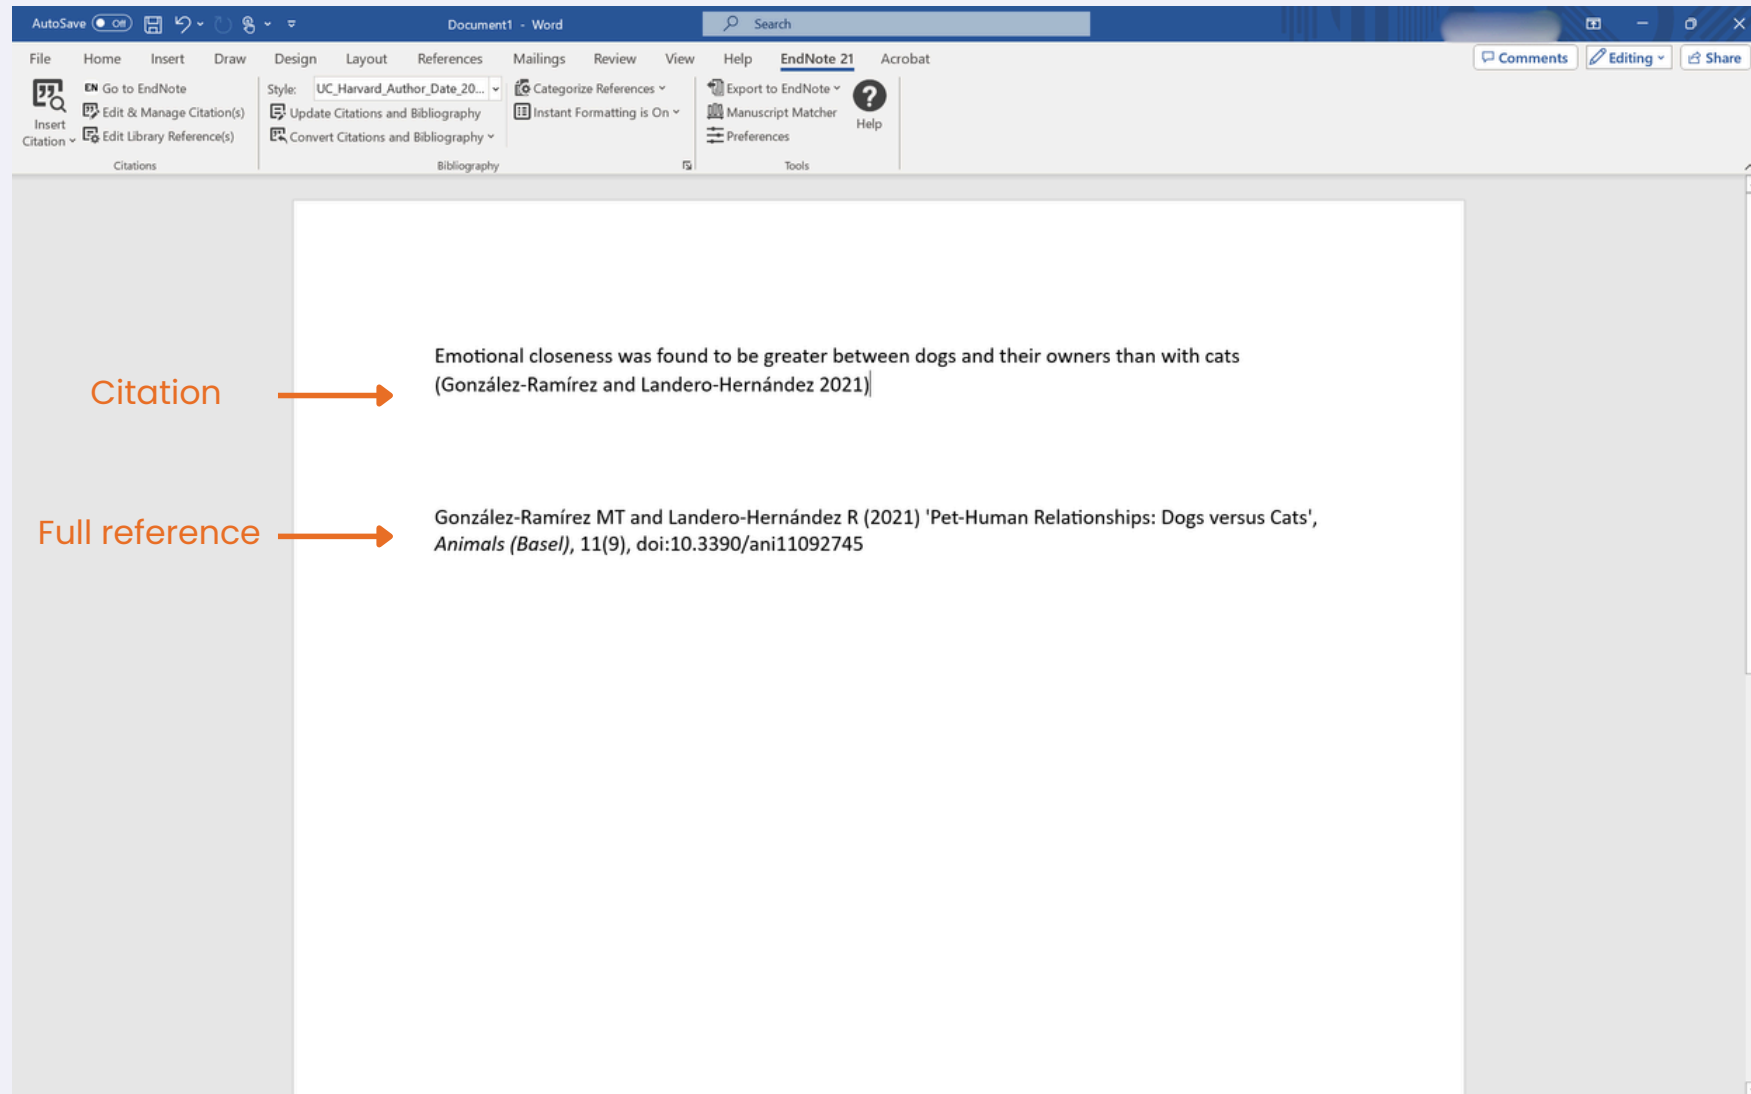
AutoSave Off Document1 - Word Search

File Home Insert Draw Design Layout References Mailings Review View Help EndNote 21 Acrobat

Comments Editing Share

Insert Citation
Go to EndNote
Edit & Manage Citation(s)
Edit Library Reference(s)
Citations

Style: UC_Harvard_Author_Date_20...
Update Citations and Bibliography
Convert Citations and Bibliography
Categorize References
Instant Formatting is On
Bibliography

Export to EndNote
Manuscript Matcher
Preferences
Tools

Help

Citation

Emotional closeness was found to be greater between dogs and their owners than with cats (González-Ramírez and Landero-Hernández 2021)

Full reference

González-Ramírez MT and Landero-Hernández R (2021) 'Pet-Human Relationships: Dogs versus Cats', *Animals (Basel)*, 11(9), doi:10.3390/ani11092745